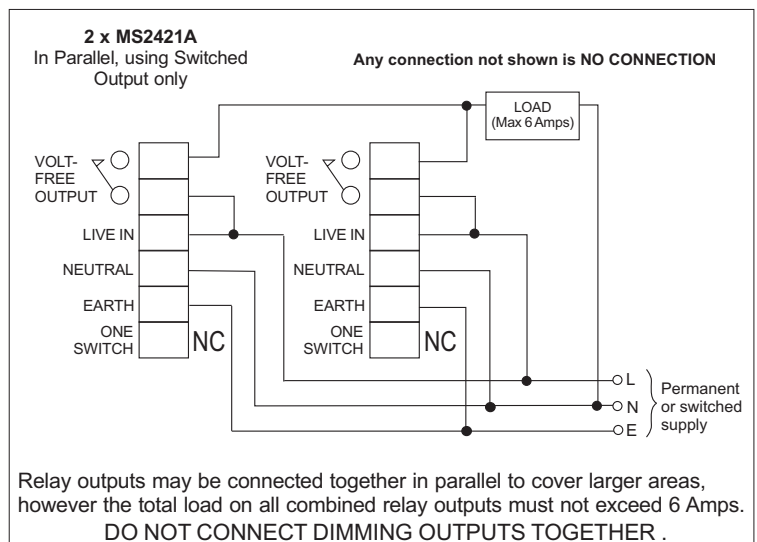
2 x MS2421A
In Parallel, using Switched Output only

Any connection not shown is NO CONNECTION

LOAD
(Max 6 Amps)

VOLT-FREE OUTPUT

LIVE IN

NEUTRAL

EARTH

ONE SWITCH

NC

VOLT-FREE OUTPUT

LIVE IN

NEUTRAL

EARTH

ONE SWITCH

NC

L
N
E

Permanent or switched supply

Relay outputs may be connected together in parallel to cover larger areas, however the total load on all combined relay outputs must not exceed 6 Amps.
DO NOT CONNECT DIMMING OUTPUTS TOGETHER .